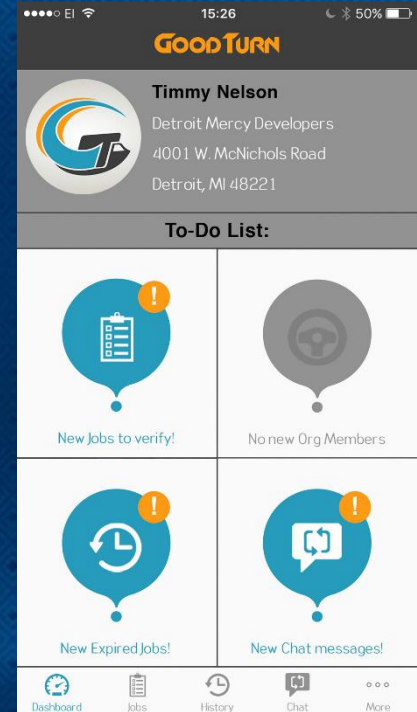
●●●●○ EI 15:26 50%

GOOD TURN

Timmy Nelson

Detroit Mercy Developers

4001 W. McNichols Road

Detroit, MI 48221

To-Do List:

!

New Jobs to verify!

No new Org Members

!

New Expired Jobs!

!

New Chat messages!

Dashboard Jobs History Chat More